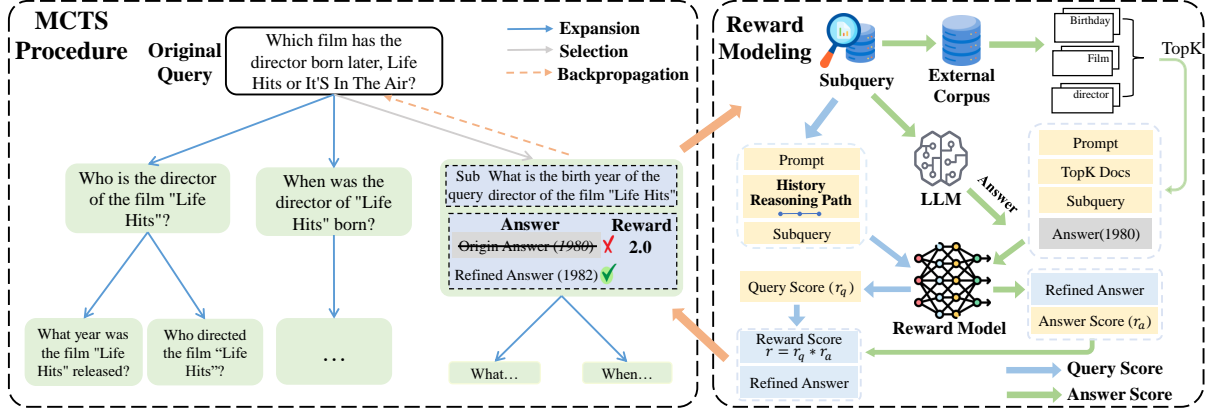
MCTS Procedure

Original Query

Which film has the director born later, Life Hits or It'S In The Air?

Expansion
Selection
Backpropagation

Who is the director of the film "Life Hits"?

When was the director of "Life Hits" born?

Sub query What is the birth year of the director of the film "Life Hits"

Answer
Reward
Origin Answer (1980)
2.0
Refined Answer (1982)

What year was the film "Life Hits" released?

Who directed the film "Life Hits"?

…

What…

When…

Reward Modeling

Subquery

External Corpus

Birthday
Film
director

TopK

Prompt
History Reasoning Path
Subquery

LLM

Answer

Prompt
TopK Docs
Subquery
Answer(1980)

Query Score ($r_q$)

Reward Model

Refined Answer
Answer Score ($r_a$)

Reward Score
$r = r_q * r_a$
Refined Answer

Query Score
Answer Score